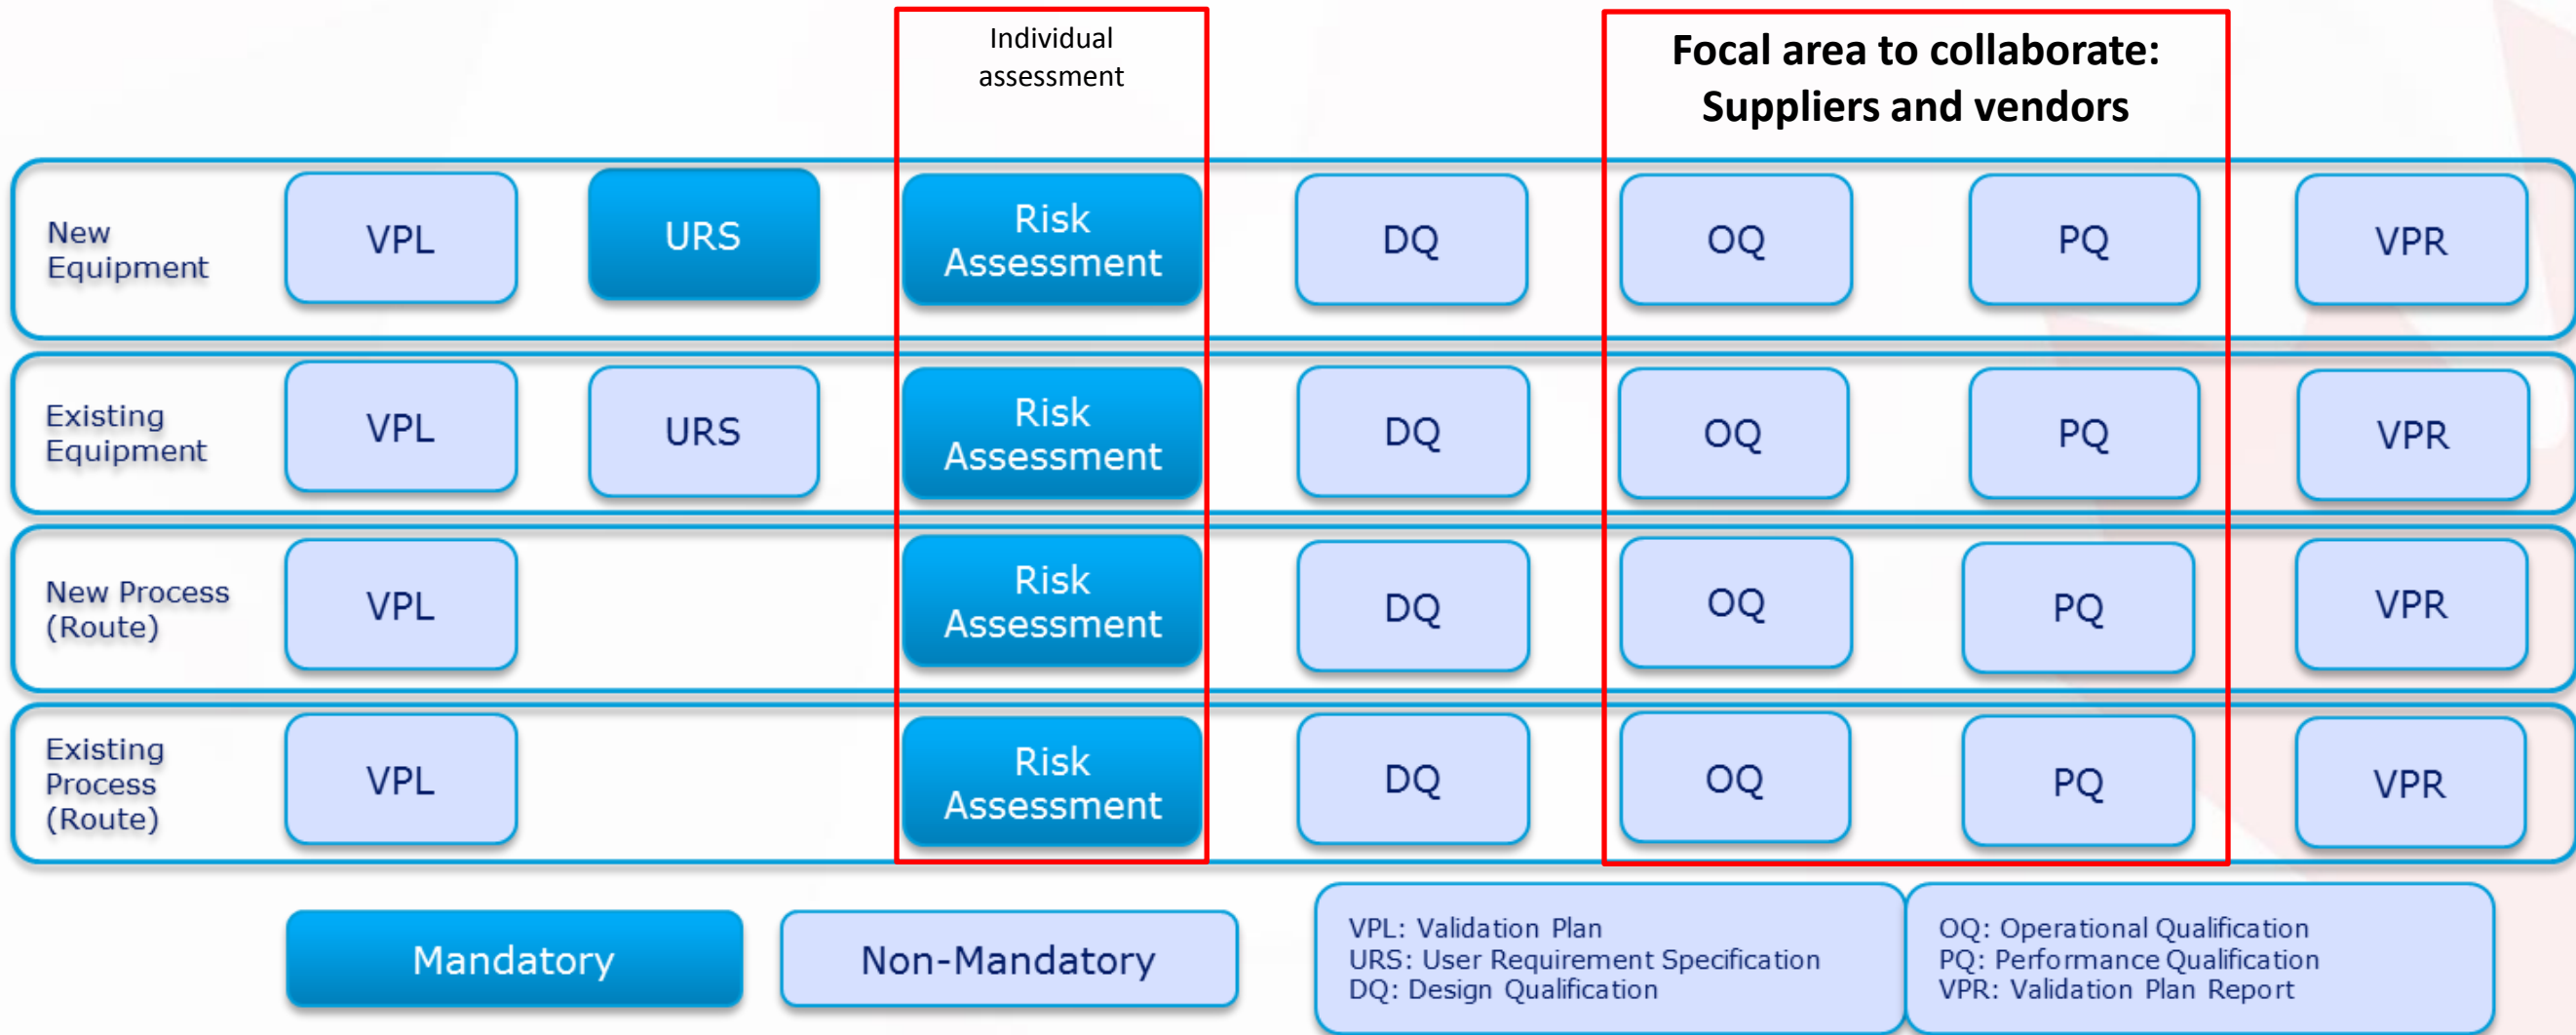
Individual assessment

Focal area to collaborate: Suppliers and vendors

| | | | | | | | |
|---|---|---|---|---|---|---|---|
| New Equipment | VPL | URS | Risk Assessment | DQ | OQ | PQ | VPR |
| Existing Equipment | VPL | URS | Risk Assessment | DQ | OQ | PQ | VPR |
| New Process (Route) | VPL | | Risk Assessment | DQ | OQ | PQ | VPR |
| Existing Process (Route) | VPL | | Risk Assessment | DQ | OQ | PQ | VPR |

Mandatory

Non-Mandatory

VPL: Validation Plan
URS: User Requirement Specification
DQ: Design Qualification

OQ: Operational Qualification
PQ: Performance Qualification
VPR: Validation Plan Report